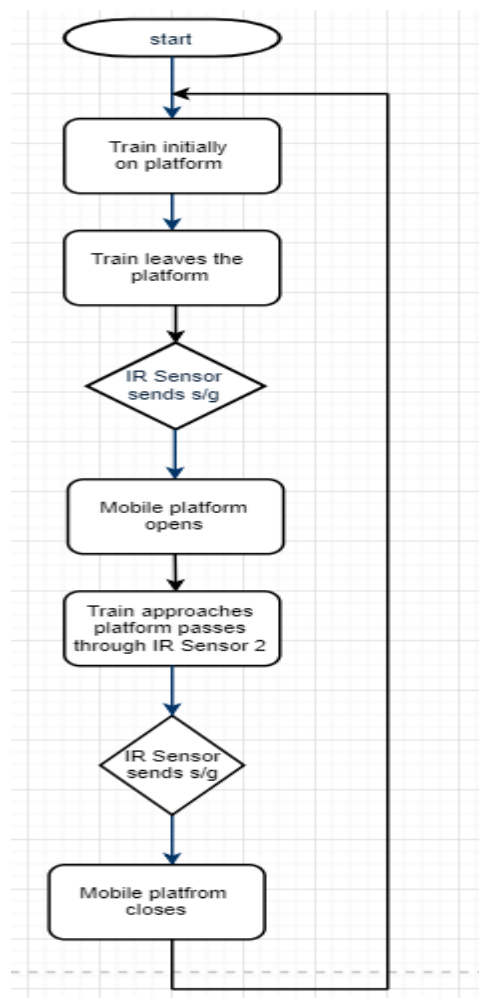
start

Train initially on platform

Train leaves the platform

IR Sensor sends s/g

Mobile platform opens

Train approaches platform passes through IR Sensor 2

IR Sensor sends s/g

Mobile platfrom closes